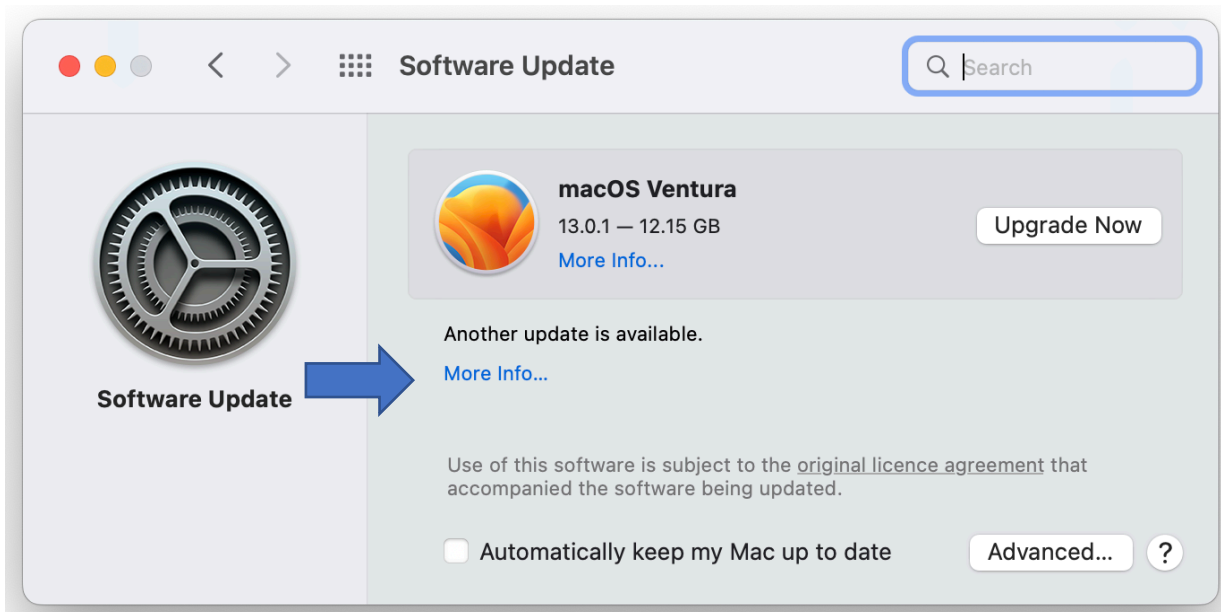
Software Update

Search

Software Update

macOS Ventura
13.0.1 — 12.15 GB
More Info...

Upgrade Now

Another update is available.
More Info...

Use of this software is subject to the original licence agreement that accompanied the software being updated.

Automatically keep my Mac up to date

Advanced...

?